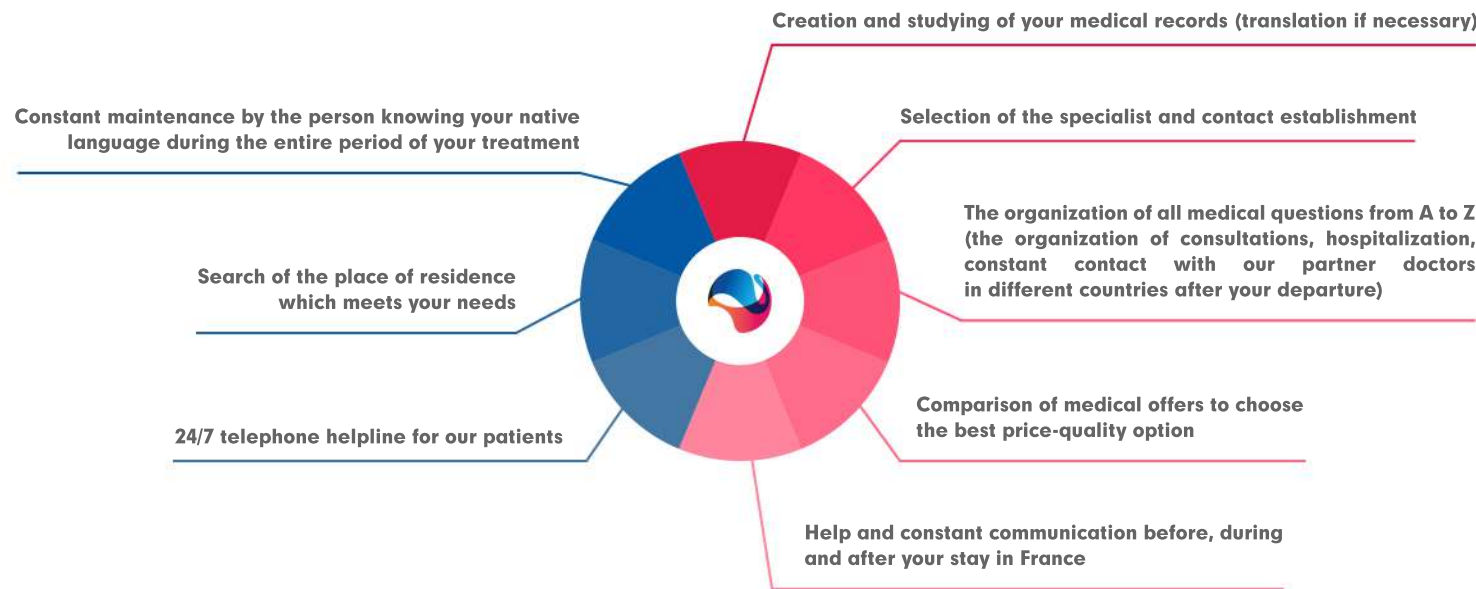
Creation and studying of your medical records (translation if necessary)

Constant maintenance by the person knowing your native language during the entire period of your treatment

Selection of the specialist and contact establishment

The organization of all medical questions from A to Z (the organization of consultations, hospitalization, constant contact with our partner doctors in different countries after your departure)

Search of the place of residence which meets your needs

Comparison of medical offers to choose the best price-quality option

24/7 telephone helpline for our patients

Help and constant communication before, during and after your stay in France